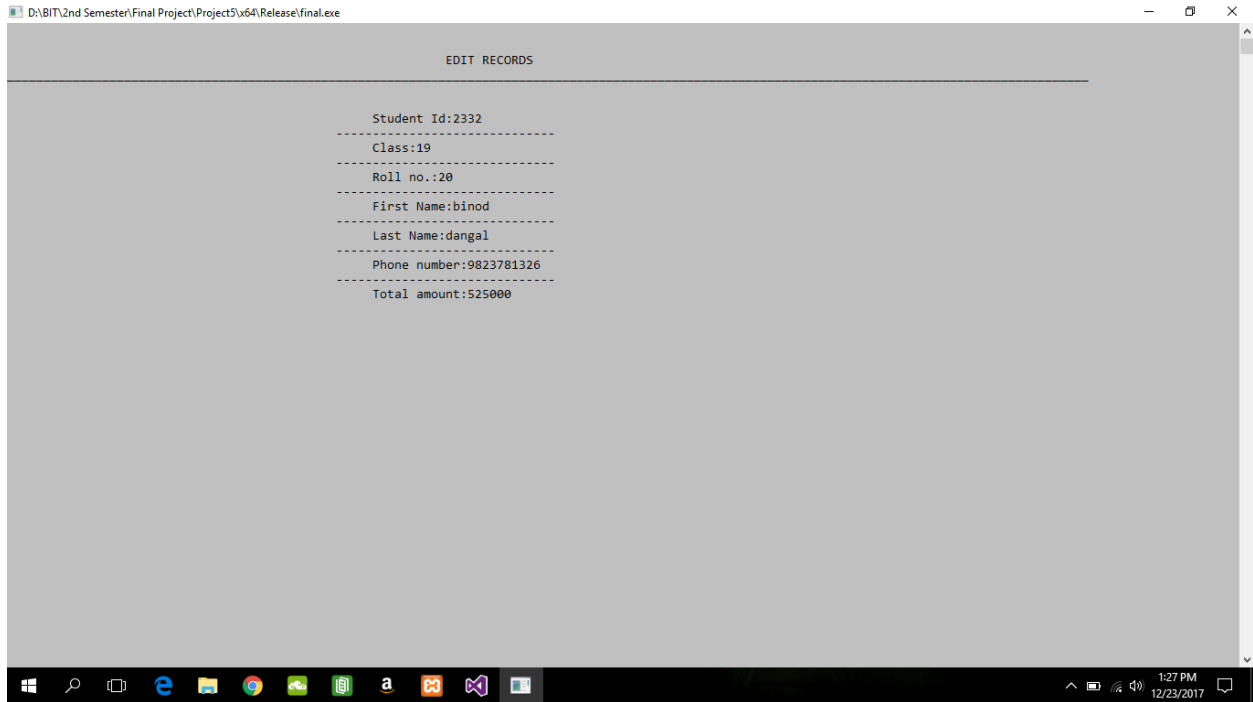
D:\BIT\2nd Semester\Final Project\Project5\x64\Release\final.exe

EDIT RECORDS

Student Id:2332

Class:19

Roll no.:20

First Name:binod

Last Name:dangal

Phone number:9823781326

Total amount:525000

1:27 PM
12/23/2017